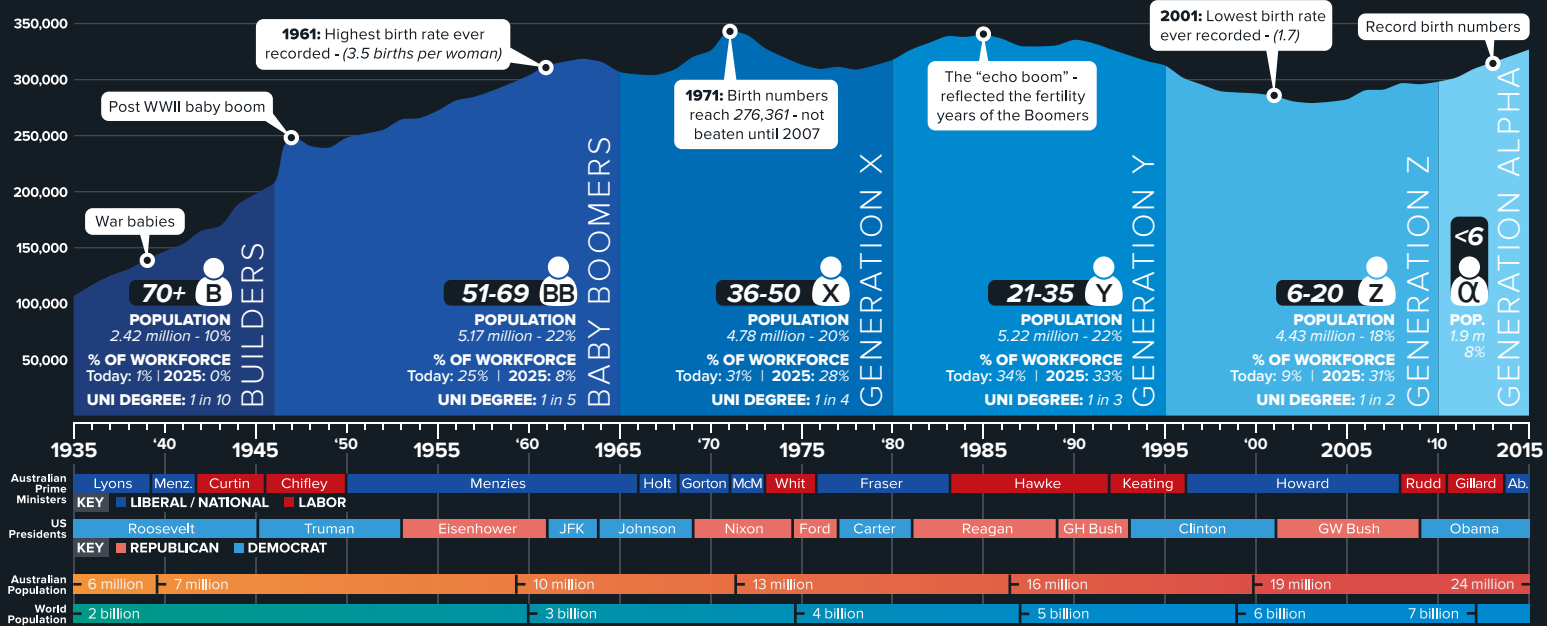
350,000
300,000
250,000
200,000
150,000
100,000
50,000

War babies

Post WWII baby boom

**1961:** Highest birth rate ever recorded - *(3.5 births per woman)*

**1971:** Birth numbers reach *276,361* - not beaten until 2007

The "echo boom" - reflected the fertility years of the Boomers

**2001:** Lowest birth rate ever recorded - *(1.7)*

Record birth numbers

70+ B
POPULATION
2.42 million - 10%
% OF WORKFORCE
Today: 1% | 2025: 0%
UNI DEGREE: 1 in 10
BUILDERS

51-69 BB
POPULATION
5.17 million - 22%
% OF WORKFORCE
Today: 25% | 2025: 8%
UNI DEGREE: 1 in 5
BABY BOOMERS

36-50 X
POPULATION
4.78 million - 20%
% OF WORKFORCE
Today: 31% | 2025: 28%
UNI DEGREE: 1 in 4
GENERATION X

21-35 Y
POPULATION
5.22 million - 22%
% OF WORKFORCE
Today: 34% | 2025: 33%
UNI DEGREE: 1 in 3
GENERATION Y

6-20 Z
POPULATION
4.43 million - 18%
% OF WORKFORCE
Today: 9% | 2025: 31%
UNI DEGREE: 1 in 2
GENERATION Z

<6 α
POP.
1.9 m
8%
GENERATION ALPHA

1935 '40 1945 '50 1955 '60 1965 '70 1975 '80 1985 '90 1995 '00 2005 '10 2015

Australian Prime Ministers
Lyons | Menz. | Curtin | Chifley | Menzies | Holt | Gorton | McM | Whit | Fraser | Hawke | Keating | Howard | Rudd | Gillard | Ab.
KEY LIBERAL / NATIONAL LABOR

US Presidents
Roosevelt | Truman | Eisenhower | JFK | Johnson | Nixon | Ford | Carter | Reagan | GH Bush | Clinton | GW Bush | Obama
KEY REPUBLICAN DEMOCRAT

Australian Population
6 million | 7 million | 10 million | 13 million | 16 million | 19 million | 24 million

World Population
2 billion | 3 billion | 4 billion | 5 billion | 6 billion | 7 billion